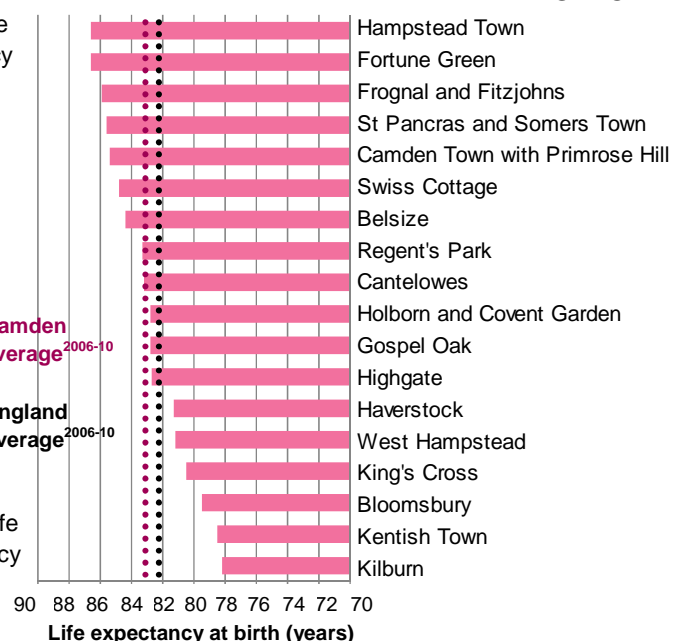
e
y

amden
verage$^{2006-10}$

ngland
verage$^{2006-10}$

fe
cy

Hampstead Town
Fortune Green
Frognal and Fitzjohns
St Pancras and Somers Town
Camden Town with Primrose Hill
Swiss Cottage
Belsize
Regent's Park
Cantelowes
Holborn and Covent Garden
Gospel Oak
Highgate
Haverstock
West Hampstead
King's Cross
Bloomsbury
Kentish Town
Kilburn

90 88 86 84 82 80 78 76 74 72 70
Life expectancy at birth (years)